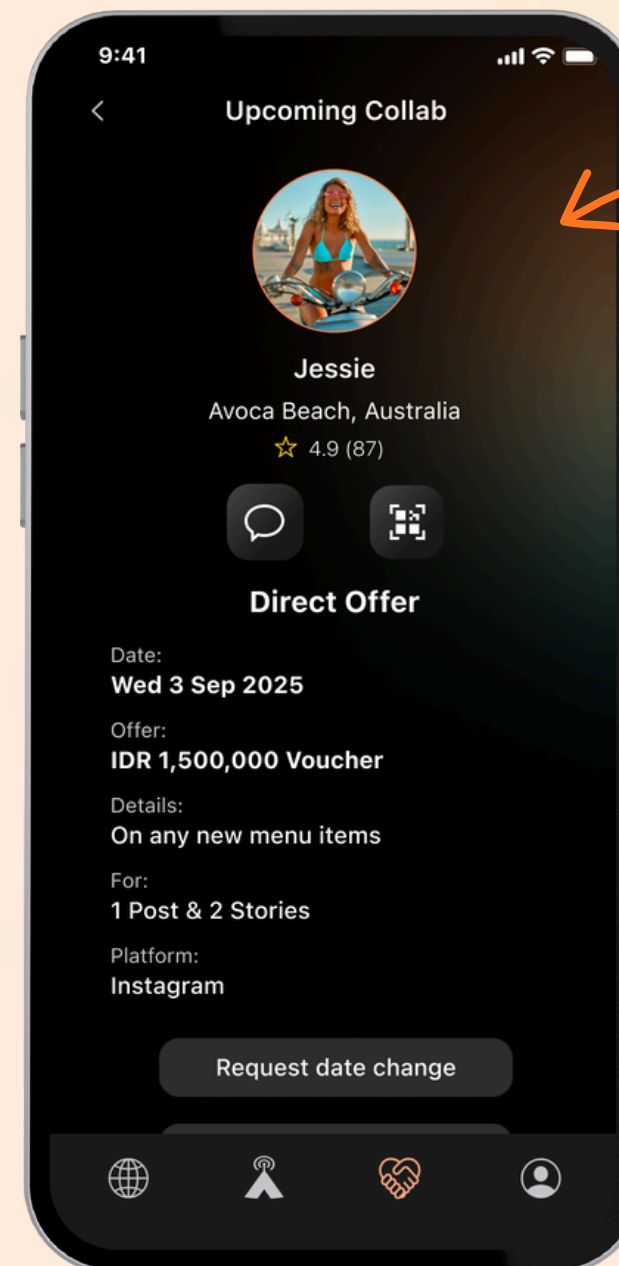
9:41

<

Upcoming Collab

Jessie

Avoca Beach, Australia

4.9 (87)

Direct Offer

Date:
Wed 3 Sep 2025

Offer:
IDR 1,500,000 Voucher

Details:
On any new menu items

For:
1 Post & 2 Stories

Platform:
Instagram

Request date change